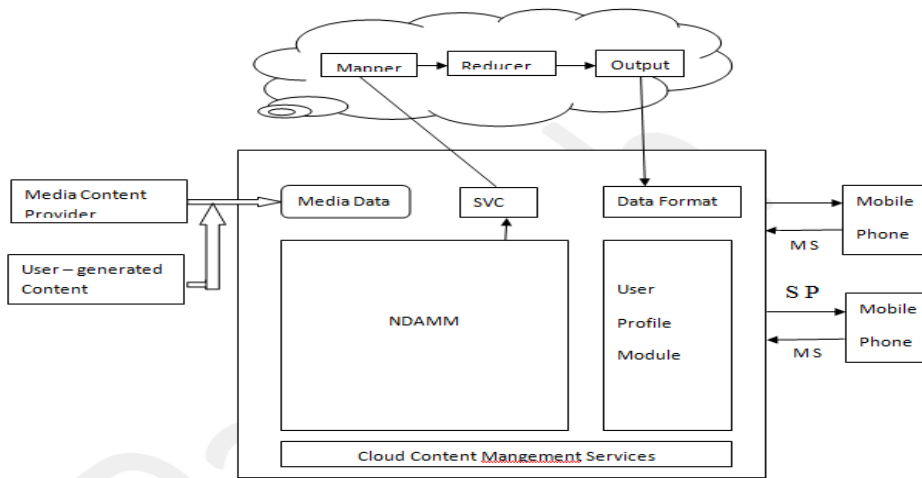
Mapper
Reducer
Output

Media Content Provider

User – generated Content

Media Data

SVC

Data Format

NDAMM

User Profile Module

Cloud Content Mangement Services

Mobile Phone

MS

SP

Mobile Phone

MS